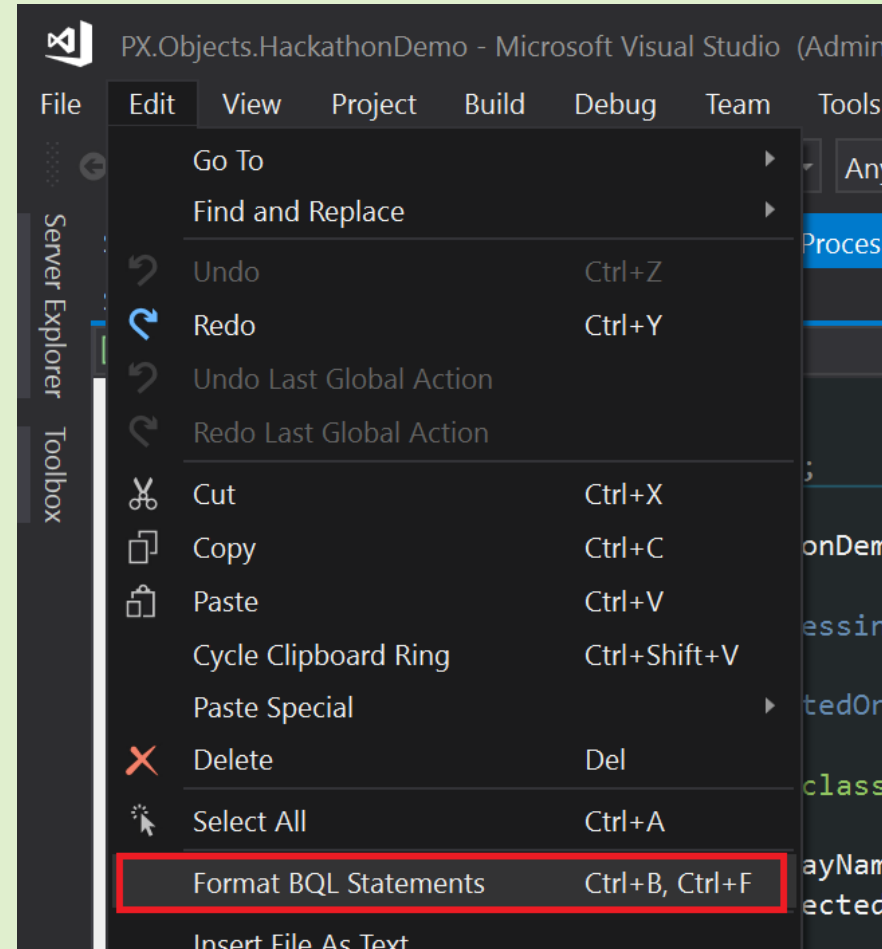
PX.Objects.HackathonDemo - Microsoft Visual Studio (Admin

File Edit View Project Build Debug Team Tools

Any

Proces

Server Explorer Toolbox

Go To
Find and Replace
Undo Ctrl+Z
Redo Ctrl+Y
Undo Last Global Action
Redo Last Global Action
Cut Ctrl+X
Copy Ctrl+C
Paste Ctrl+V
Cycle Clipboard Ring Ctrl+Shift+V
Paste Special
Delete Del
Select All Ctrl+A
Format BQL Statements Ctrl+B, Ctrl+F
Insert File As Text

;
onDem
essir
tedOr
class
ayNam
ected